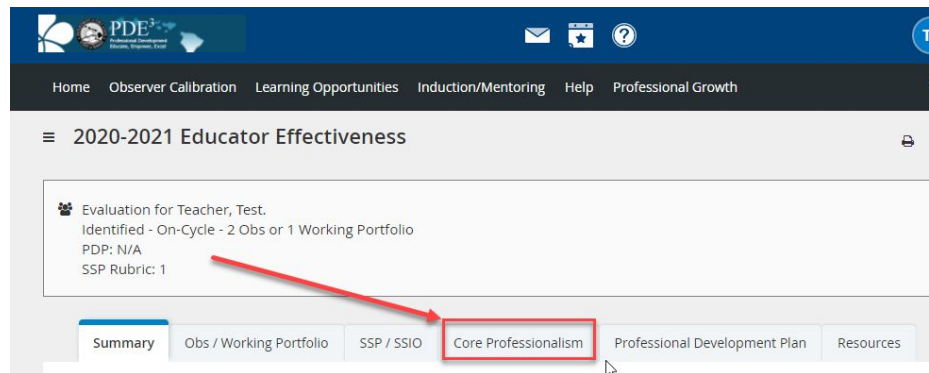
PDE³ Professional Development Educate, Empower, Excel

T

Home Observer Calibration Learning Opportunities Induction/Mentoring Help Professional Growth

≡ 2020-2021 Educator Effectiveness

Evaluation for Teacher, Test.
Identified - On-Cycle - 2 Obs or 1 Working Portfolio
PDP: N/A
SSP Rubric: 1

Summary | Obs / Working Portfolio | SSP / SSIO | Core Professionalism | Professional Development Plan | Resources